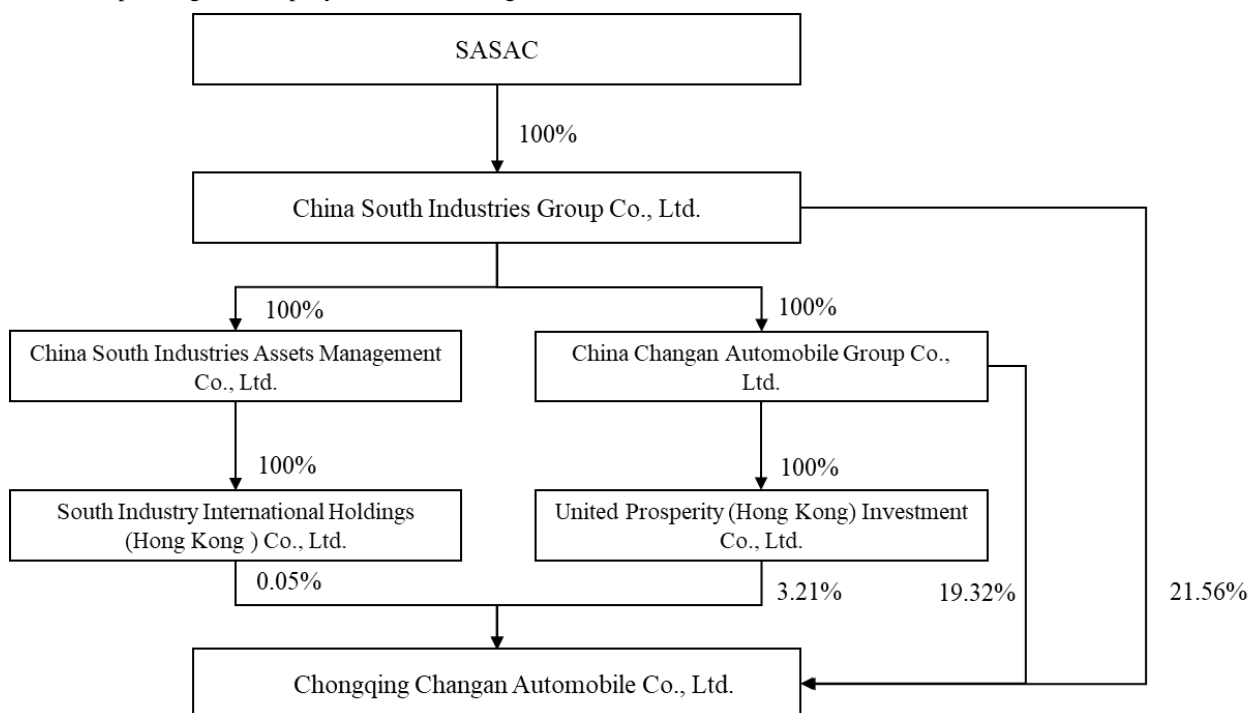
SASAC

100%

China South Industries Group Co., Ltd.

100%

100%

China South Industries Assets Management Co., Ltd.

China Changan Automobile Group Co., Ltd.

100%

100%

South Industry International Holdings (Hong Kong ) Co., Ltd.

United Prosperity (Hong Kong) Investment Co., Ltd.

0.05%

3.21%

19.32%

21.56%

Chongqing Changan Automobile Co., Ltd.